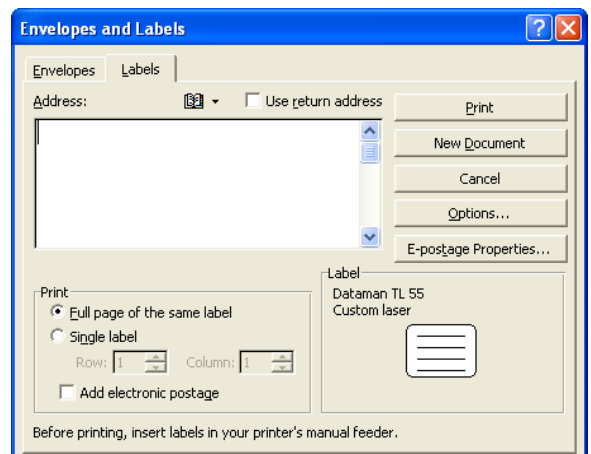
Envelopes and Labels

Envelopes | Labels

Address:

Use return address

Print

New Document

Cancel

Options...

E-postage Properties...

Print

Full page of the same label

Single label

Row: 1

Column: 1

Add electronic postage

Label

Dataman TL 55
Custom laser

Before printing, insert labels in your printer's manual feeder.